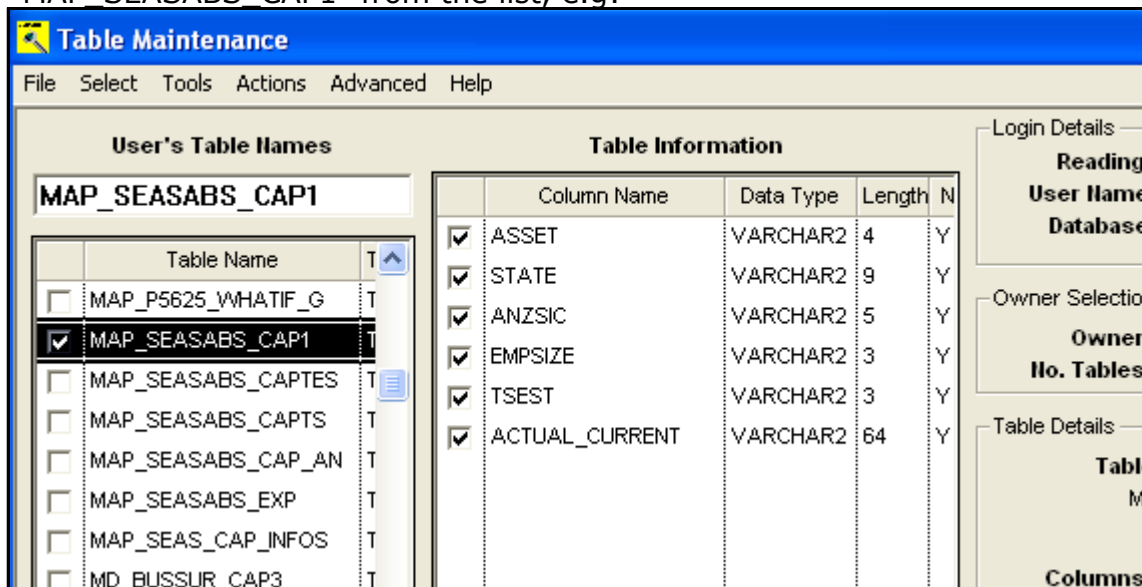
MAP_SEASABS_CAP1 from the list, e.g.

Table Maintenance

File Select Tools Actions Advanced Help

User's Table Names

MAP_SEASABS_CAP1

| | Table Name | T |
|---|---|---|
| ☐ | MAP_P5625_WHATIF_G | T |
| ☑ | MAP_SEASABS_CAP1 | T |
| ☐ | MAP_SEASABS_CAPTES | T |
| ☐ | MAP_SEASABS_CAPTS | T |
| ☐ | MAP_SEASABS_CAP_AN | T |
| ☐ | MAP_SEASABS_EXP | T |
| ☐ | MAP_SEAS_CAP_INFOS | T |
| ☐ | MD_BUSSUR_CAP3 | T |

Table Information

| | Column Name | Data Type | Length | N |
|---|---|---|---|---|
| ☑ | ASSET | VARCHAR2 | 4 | Y |
| ☑ | STATE | VARCHAR2 | 9 | Y |
| ☑ | ANZSIC | VARCHAR2 | 5 | Y |
| ☑ | EMPSIZE | VARCHAR2 | 3 | Y |
| ☑ | TSEST | VARCHAR2 | 3 | Y |
| ☑ | ACTUAL_CURRENT | VARCHAR2 | 64 | Y |

Login Details
Reading
User Name
Database

Owner Selectio
Owner
No. Tables

Table Details
Tabl
M

Columns